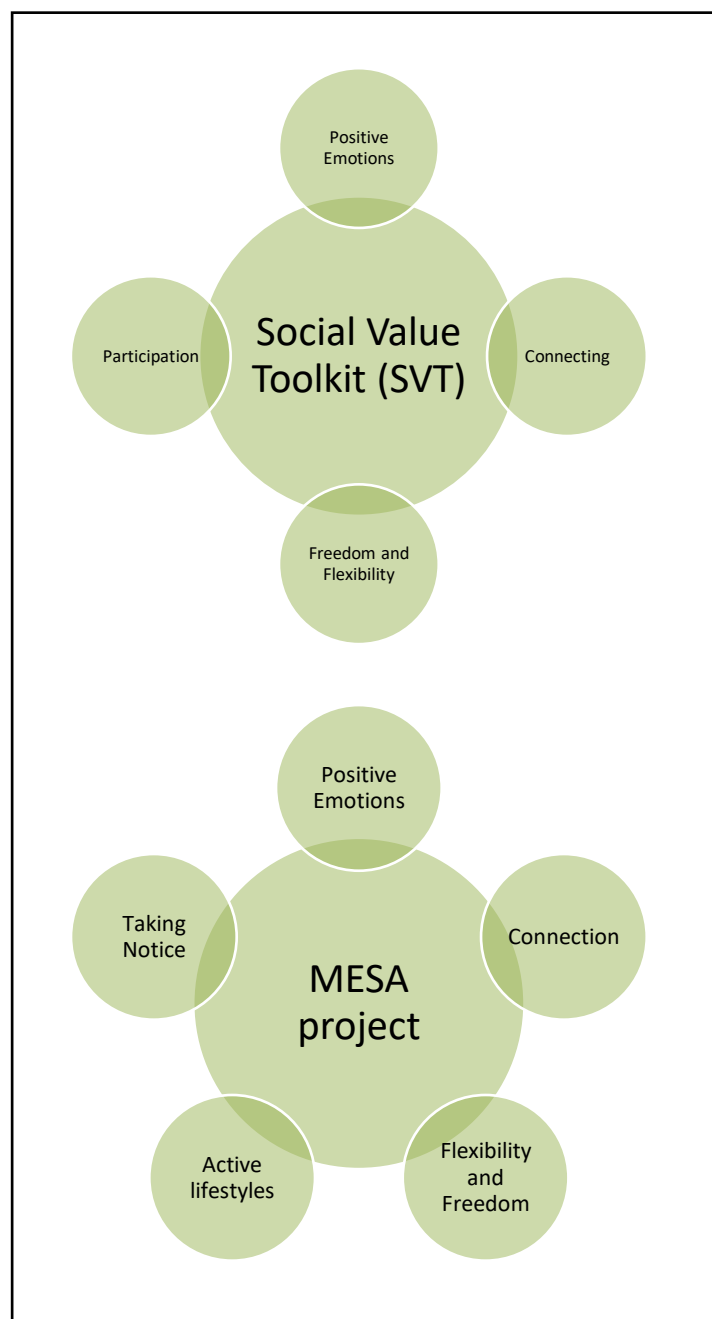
Positive Emotions

Participation

Social Value Toolkit (SVT)

Connecting

Freedom and Flexibility

Positive Emotions

Taking Notice

MESA project

Connection

Active lifestyles

Flexibility and Freedom